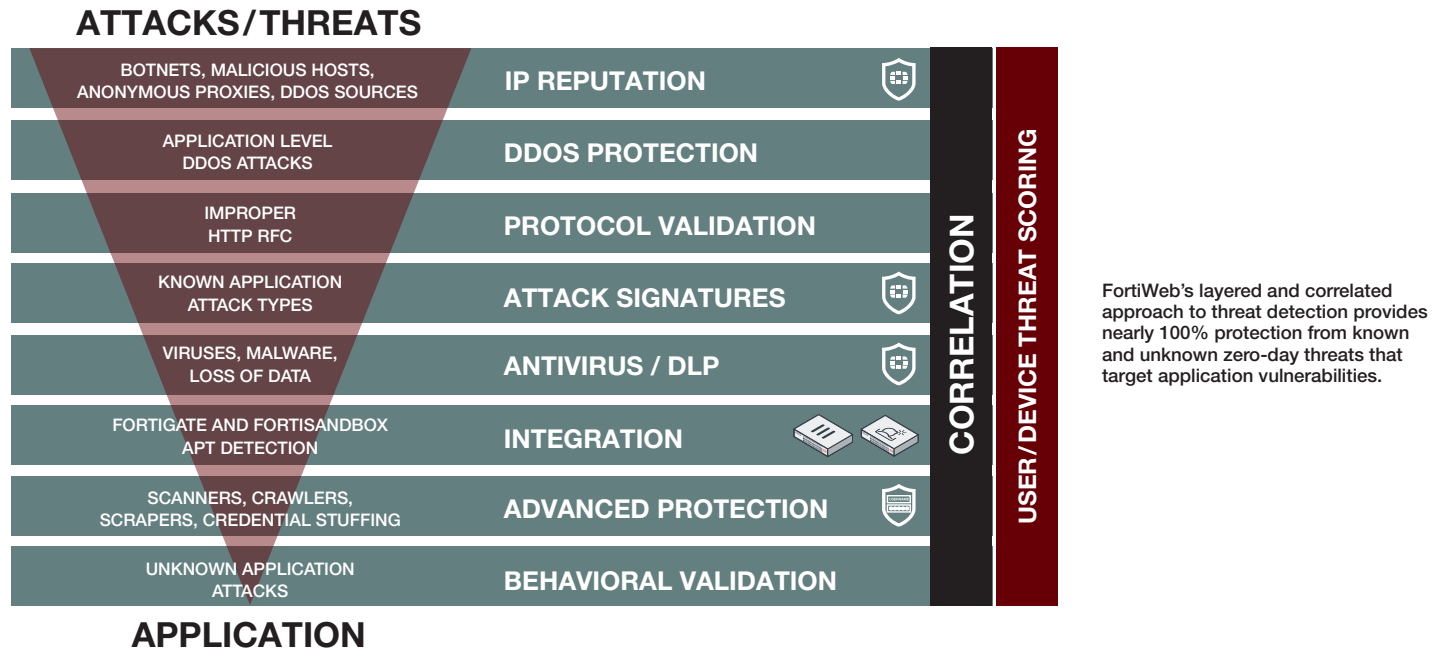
ATTACKS/THREATS

BOTNETS, MALICIOUS HOSTS, ANONYMOUS PROXIES, DDOS SOURCES

IP REPUTATION

APPLICATION LEVEL DDOS ATTACKS

DDOS PROTECTION

IMPROPER HTTP RFC

PROTOCOL VALIDATION

KNOWN APPLICATION ATTACK TYPES

ATTACK SIGNATURES

VIRUSES, MALWARE, LOSS OF DATA

ANTIVIRUS / DLP

FORTIGATE AND FORTISANDBOX APT DETECTION

INTEGRATION

SCANNERS, CRAWLERS, SCRAPERS, CREDENTIAL STUFFING

ADVANCED PROTECTION

UNKNOWN APPLICATION ATTACKS

BEHAVIORAL VALIDATION

APPLICATION

CORRELATION

USER/DEVICE THREAT SCORING

FortiWeb's layered and correlated approach to threat detection provides nearly 100% protection from known and unknown zero-day threats that target application vulnerabilities.